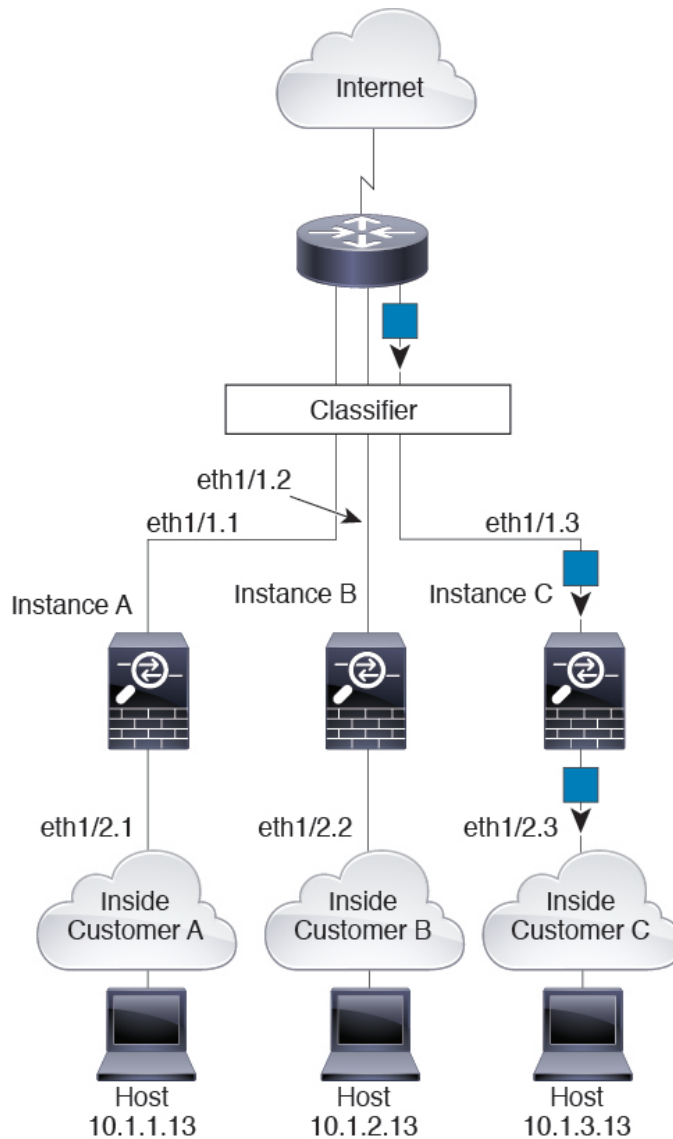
Internet

Classifier

eth1/1.2

eth1/1.1

eth1/1.3

Instance A

Instance B

Instance C

eth1/2.1

eth1/2.2

eth1/2.3

Inside Customer A

Inside Customer B

Inside Customer C

Host 10.1.1.13

Host 10.1.2.13

Host 10.1.3.13